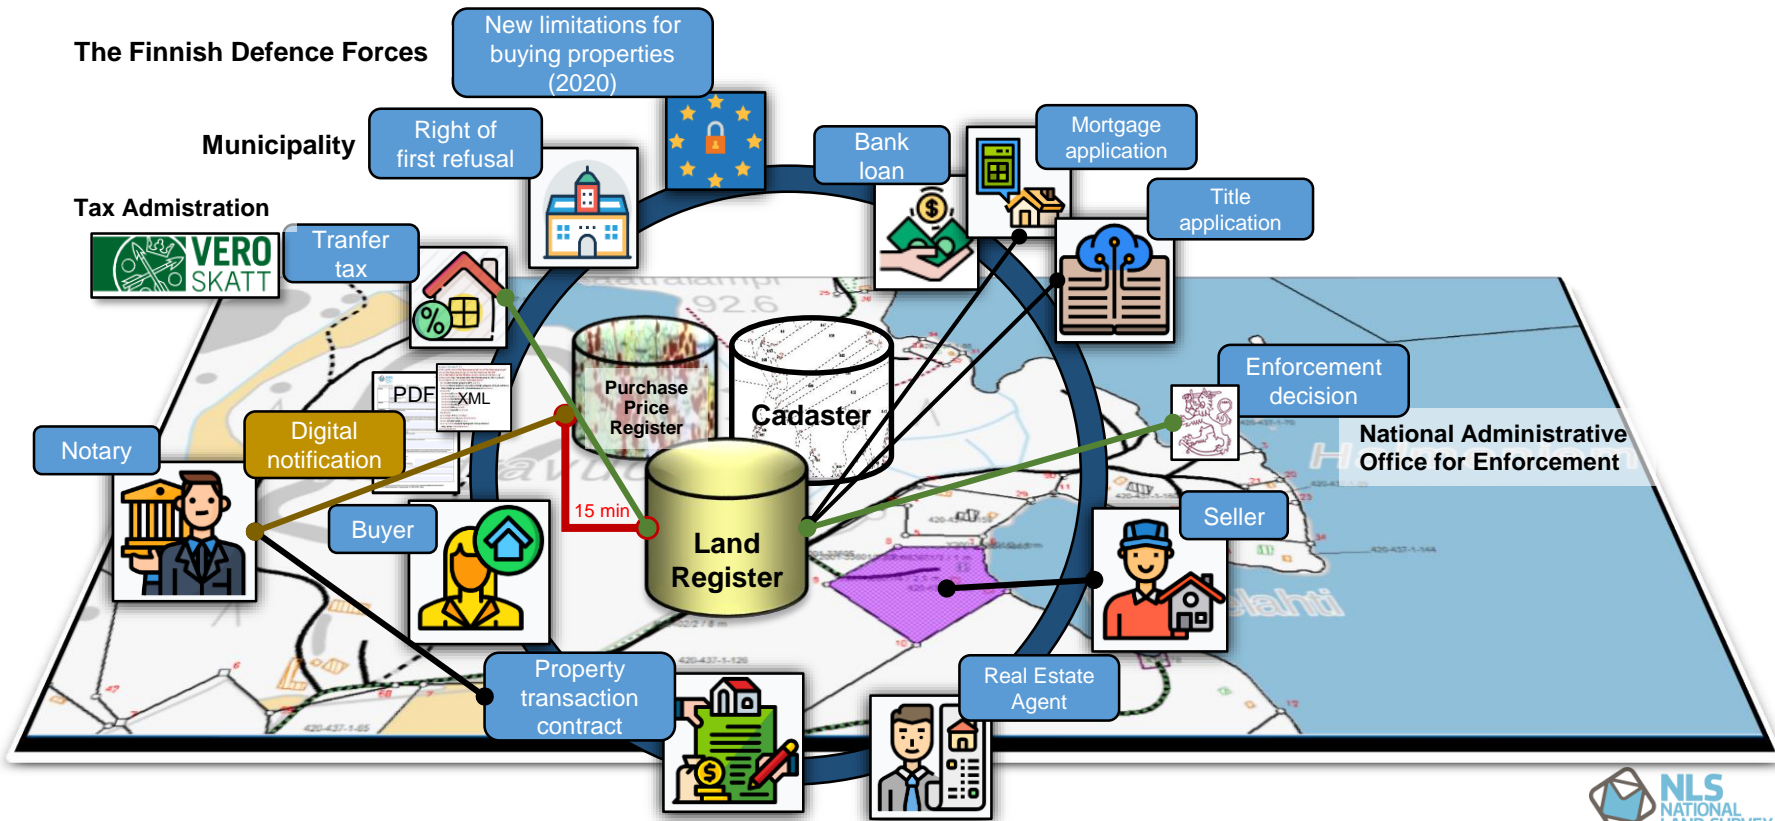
The Finnish Defence Forces

New limitations for buying properties (2020)

Municipality

Right of first refusal

Tax Admistration

VERO SKATT

Tranfer tax

Bank loan

Mortgage application

Title application

PDF

XML

Purchase Price Register

Cadaster

Notary

Digital notification

Enforcement decision

National Administrative Office for Enforcement

15 min

Land Register

Buyer

Seller

Property transaction contract

Real Estate Agent

NLS NATIONAL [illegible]